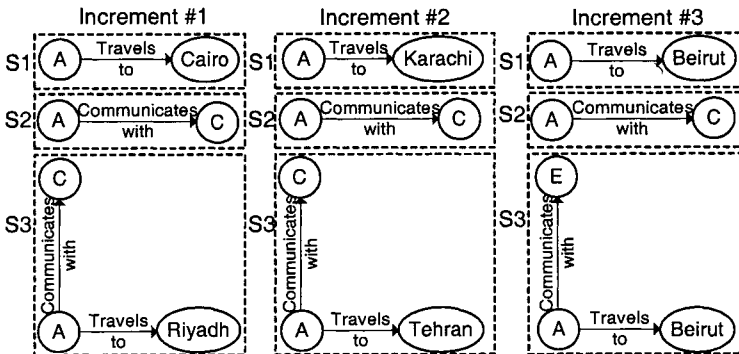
Increment #1

S1 A Travels to Cairo

S2 A Communicates with C

S3 C Communicates with A Travels to Riyadh

Increment #2

S1 A Travels to Karachi

S2 A Communicates with C

S3 C Communicates with A Travels to Tehran

Increment #3

S1 A Travels to Beirut

S2 A Communicates with C

S3 E Communicates with A Travels to Beirut